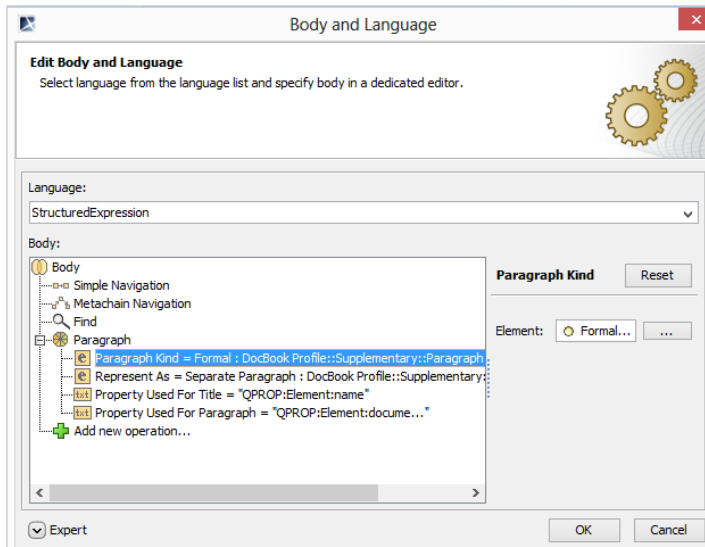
Body and Language

Edit Body and Language

Select language from the language list and specify body in a dedicated editor.

Language:

StructuredExpression

Body:

Body
Simple Navigation
Metachain Navigation
Find
Paragraph
Paragraph Kind = Formal : DocBook Profile::Supplementary::Paragraph
Represent As = Separate Paragraph : DocBook Profile::Supplementary:
Property Used For Title = "QPROP:Element:name"
Property Used For Paragraph = "QPROP:Element:docume..."
Add new operation...

Paragraph Kind

Reset

Element:

Formal...

...

Expert

OK

Cancel